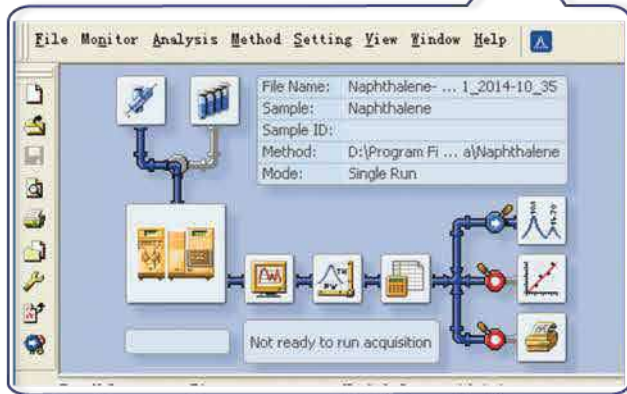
File Monitor Analysis Method Setting View Window Help

| File Name: | Naphthalene- ... 1_2014-10_35 |
|---|---|
| Sample: | Naphthalene |
| Sample ID: | |
| Method: | D:\Program Fi ... a\Naphthalene |
| Mode: | Single Run |

Not ready to run acquisition